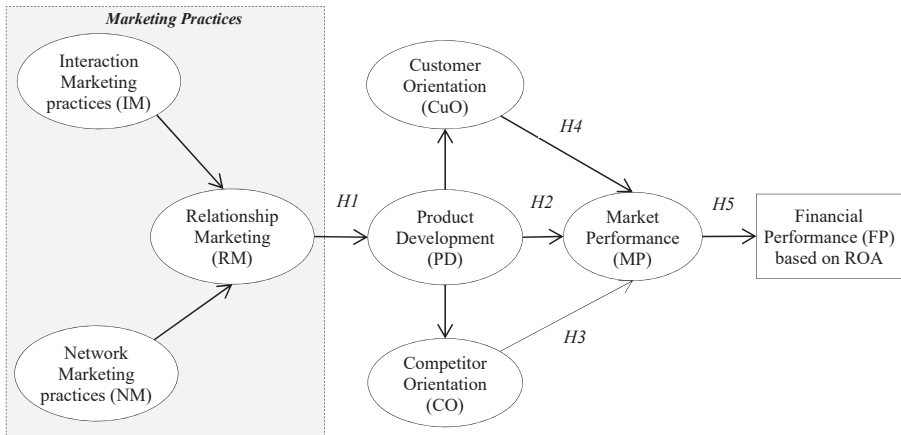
Marketing Practices

Interaction Marketing practices (IM)

Relationship Marketing (RM)

Network Marketing practices (NM)

H1

Customer Orientation (CuO)

Product Development (PD)

Competitor Orientation (CO)

H4

H2

H3

Market Performance (MP)

H5

Financial Performance (FP) based on ROA